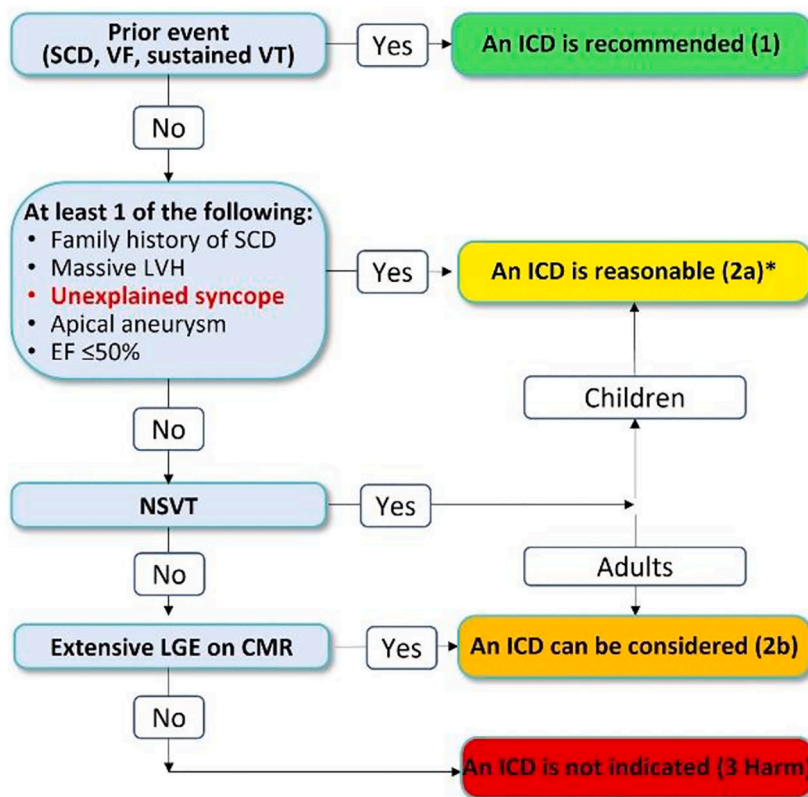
Prior event
(SCD, VF, sustained VT)

Yes

An ICD is recommended (1)

No

At least 1 of the following:
• Family history of SCD
• Massive LVH
• Unexplained syncope
• Apical aneurysm
• EF ≤50%

Yes

An ICD is reasonable (2a)*

Children

No

NSVT

Yes

No

Adults

Extensive LGE on CMR

Yes

An ICD can be considered (2b)

No

An ICD is not indicated (3 Harm